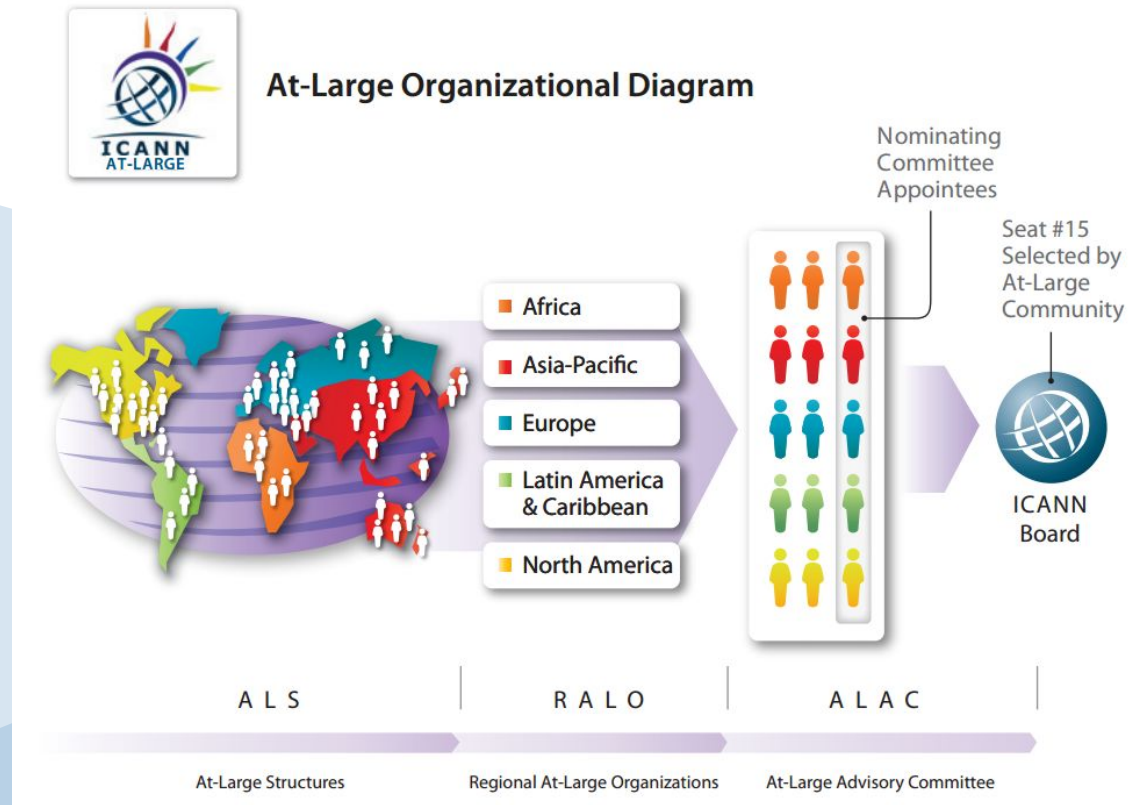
ICANN
AT-LARGE

At-Large Organizational Diagram

Nominating Committee Appointees

Seat #15 Selected by At-Large Community

Africa

Asia-Pacific

Europe

Latin America & Caribbean

North America

ICANN Board

A L S

R A L O

A L A C

At-Large Structures

Regional At-Large Organizations

At-Large Advisory Committee